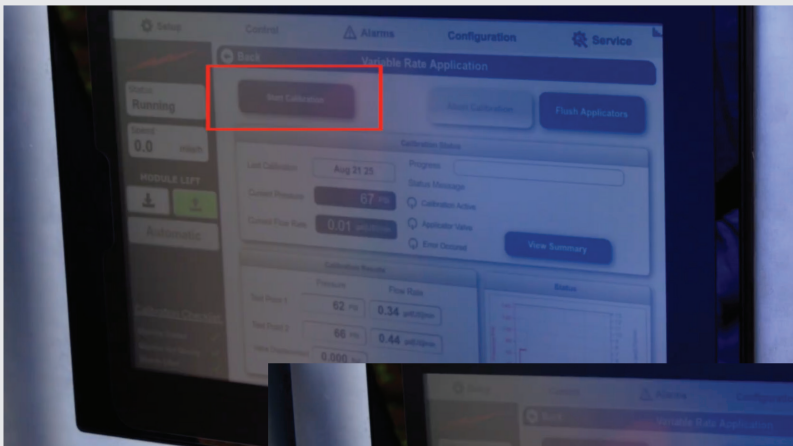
Setup
Control
Alarms
Configuration
Service
Back
Variable Rate Application
Status
Running
Speed
0.0 mph
MODULE LIFT
Automatic
Start Calibration
Abort Calibration
Flush Applicators
Calibration Status
Last Calibration
Aug 21 25
Progress
Current Pressure
67 psi
Status Message
Current Flow Rate
0.01 gal/min
Calibration Active
Applicator Valve
Error Occured
View Summary
Calibration Results
Pressure
Flow Rate
Test Point 1
62 psi
0.34 gal/min
Test Point 2
56 psi
0.44 gal/min
0.000
Status
Setup
Control
Alarms
Configuration
Back
Variable Rate Application